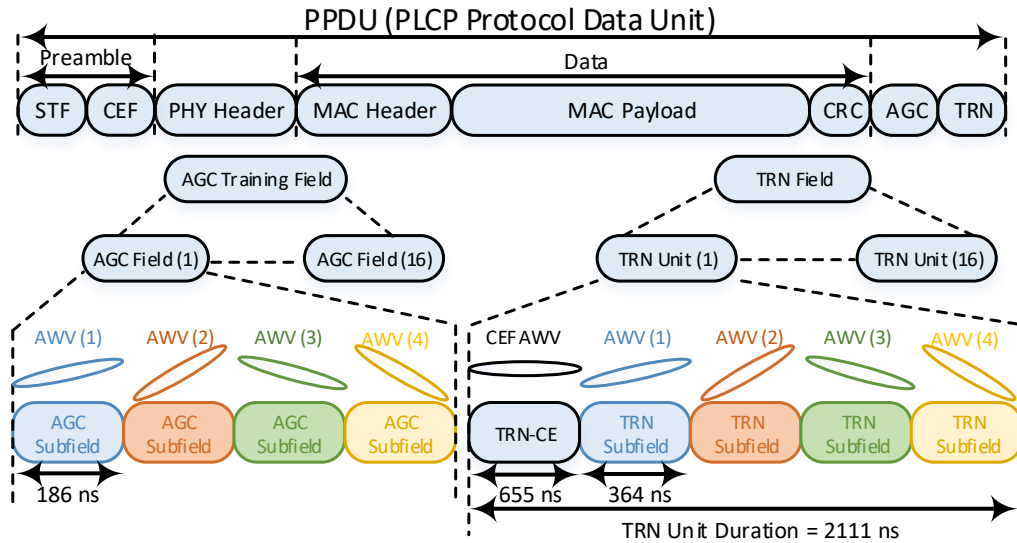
PPDU (PLCP Protocol Data Unit)

Preamble

Data

STF CEF PHY Header MAC Header MAC Payload CRC AGC TRN

AGC Training Field

TRN Field

AGC Field (1) AGC Field (16)

TRN Unit (1) TRN Unit (16)

AWV (1) AWV (2) AWV (3) AWV (4)

CEF AWV AWV (1) AWV (2) AWV (3) AWV (4)

AGC Subfield AGC Subfield AGC Subfield AGC Subfield

TRN-CE TRN Subfield TRN Subfield TRN Subfield TRN Subfield

186 ns

655 ns 364 ns

TRN Unit Duration = 2111 ns